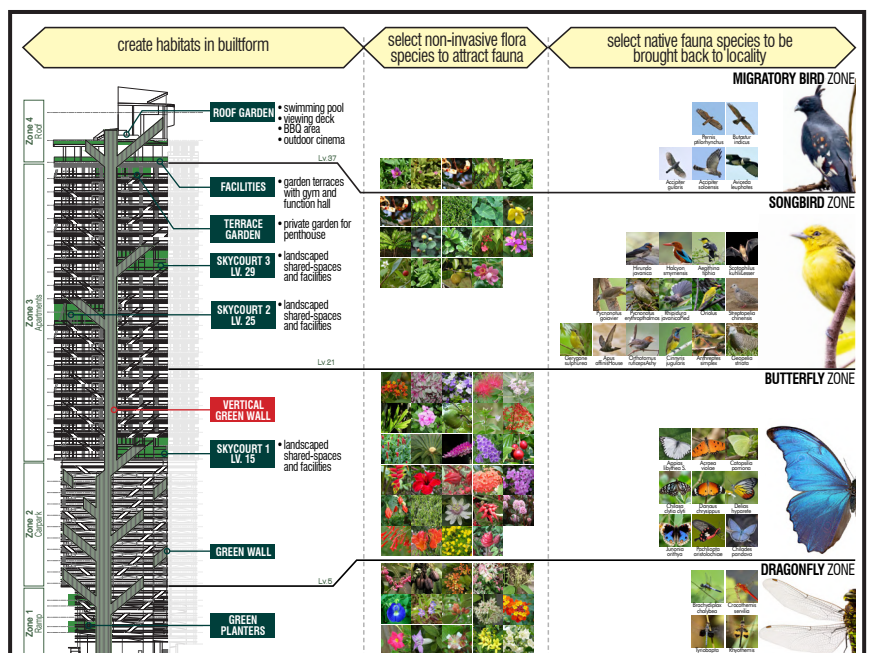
create habitats in builtform

select non-invasive flora species to attract fauna

select native fauna species to be brought back to locality

MIGRATORY BIRD ZONE

Zone 4 Roof

ROOF GARDEN
• swimming pool
• viewing deck
• BBQ area
• outdoor cinema

Lv 37

FACILITIES
• garden terraces with gym and function hall

TERRACE GARDEN
• private garden for penthouse

SKYCOURT 3 LV. 29
• landscaped shared-spaces and facilities

SKYCOURT 2 LV. 25
• landscaped shared-spaces and facilities

Zone 3 Apartments

Lv 21

VERTICAL GREEN WALL

SKYCOURT 1 LV. 15
• landscaped shared-spaces and facilities

Zone 2 Carpark

GREEN WALL

Lv 5

GREEN PLANTERS

Zone 1 Retail

Pernis ptilorhynchus
Butastur indicus
Accipiter gularis
Accipiter soloensis
Avocda leuphotes

SONGBIRD ZONE

Hirundo javanica
Halcyon smyrnensis
Aegithina tiphia
Scotophilus kuhliiLesser
Pycnonotus goiavier
Pycnonotus erythropthalmos
Rhipidura javanicaPied
Oriolus
Streptopelia chinensis
Gerygone sulphurea
Apus affinisHouse
Orthotomus ruficepsAshy
Cinnyris jugularis
Anthreptes simplex
Geopelia striata

BUTTERFLY ZONE

Appias libythea S.
Acraea violae
Catopsilia pomona
Chilasa clytia clyt
Danaus chrysippus
Delias hyparete
Junonia orithya
Pachliopta aristolochiae
Chilades pandava

DRAGONFLY ZONE

Brachythemis chalybea
Crocothemis servilia
Tyriobapta
Rhyothemis